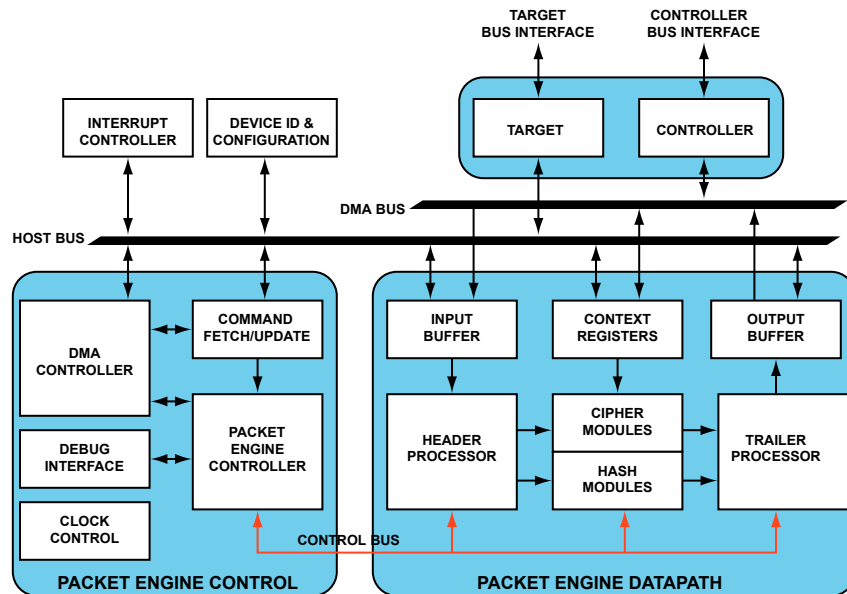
TARGET BUS INTERFACE

CONTROLLER BUS INTERFACE

TARGET

CONTROLLER

INTERRUPT CONTROLLER

DEVICE ID & CONFIGURATION

DMA BUS

HOST BUS

DMA CONTROLLER

COMMAND FETCH/UPDATE

PACKET ENGINE CONTROLLER

DEBUG INTERFACE

CLOCK CONTROL

INPUT BUFFER

CONTEXT REGISTERS

OUTPUT BUFFER

HEADER PROCESSOR

CIPHER MODULES

HASH MODULES

TRAILER PROCESSOR

CONTROL BUS

PACKET ENGINE CONTROL

PACKET ENGINE DATAPATH